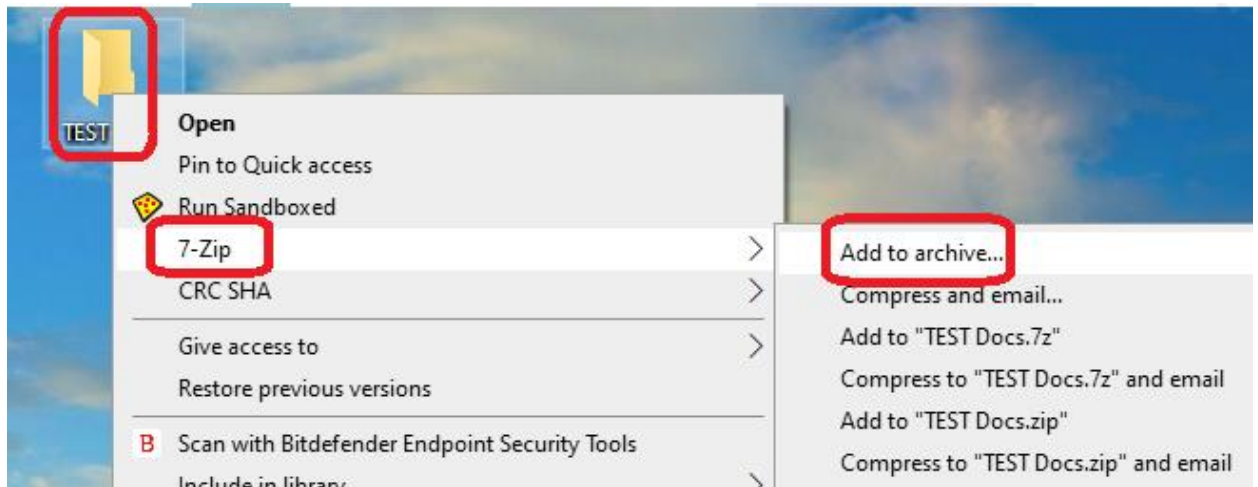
TEST

Open
Pin to Quick access
Run Sandboxed
7-Zip
CRC SHA
Give access to
Restore previous versions
B Scan with Bitdefender Endpoint Security Tools
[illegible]

Add to archive...
Compress and email...
Add to "TEST Docs.7z"
Compress to "TEST Docs.7z" and email
Add to "TEST Docs.zip"
Compress to "TEST Docs.zip" and email